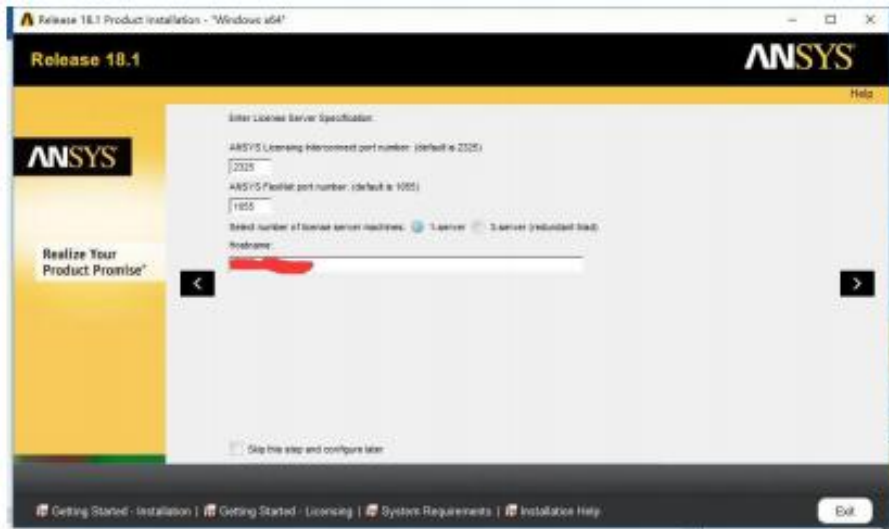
Release 18.1 Product Installation - "Windows x64"

Release 18.1

ANSYS

Help

ANSYS

Realize Your Product Promise®

Enter License Server Specification

ANSYS Licensing Interconnect port number: (default is 2325)

2325

ANSYS FlexNet port number: (default is 1055)

1055

Select number of license server machines: 1-server 3-server (redundant triad)

Hostname:

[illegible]

Skip this step and configure later

Getting Started - Installation | Getting Started - Licensing | System Requirements | Installation Help

Exit